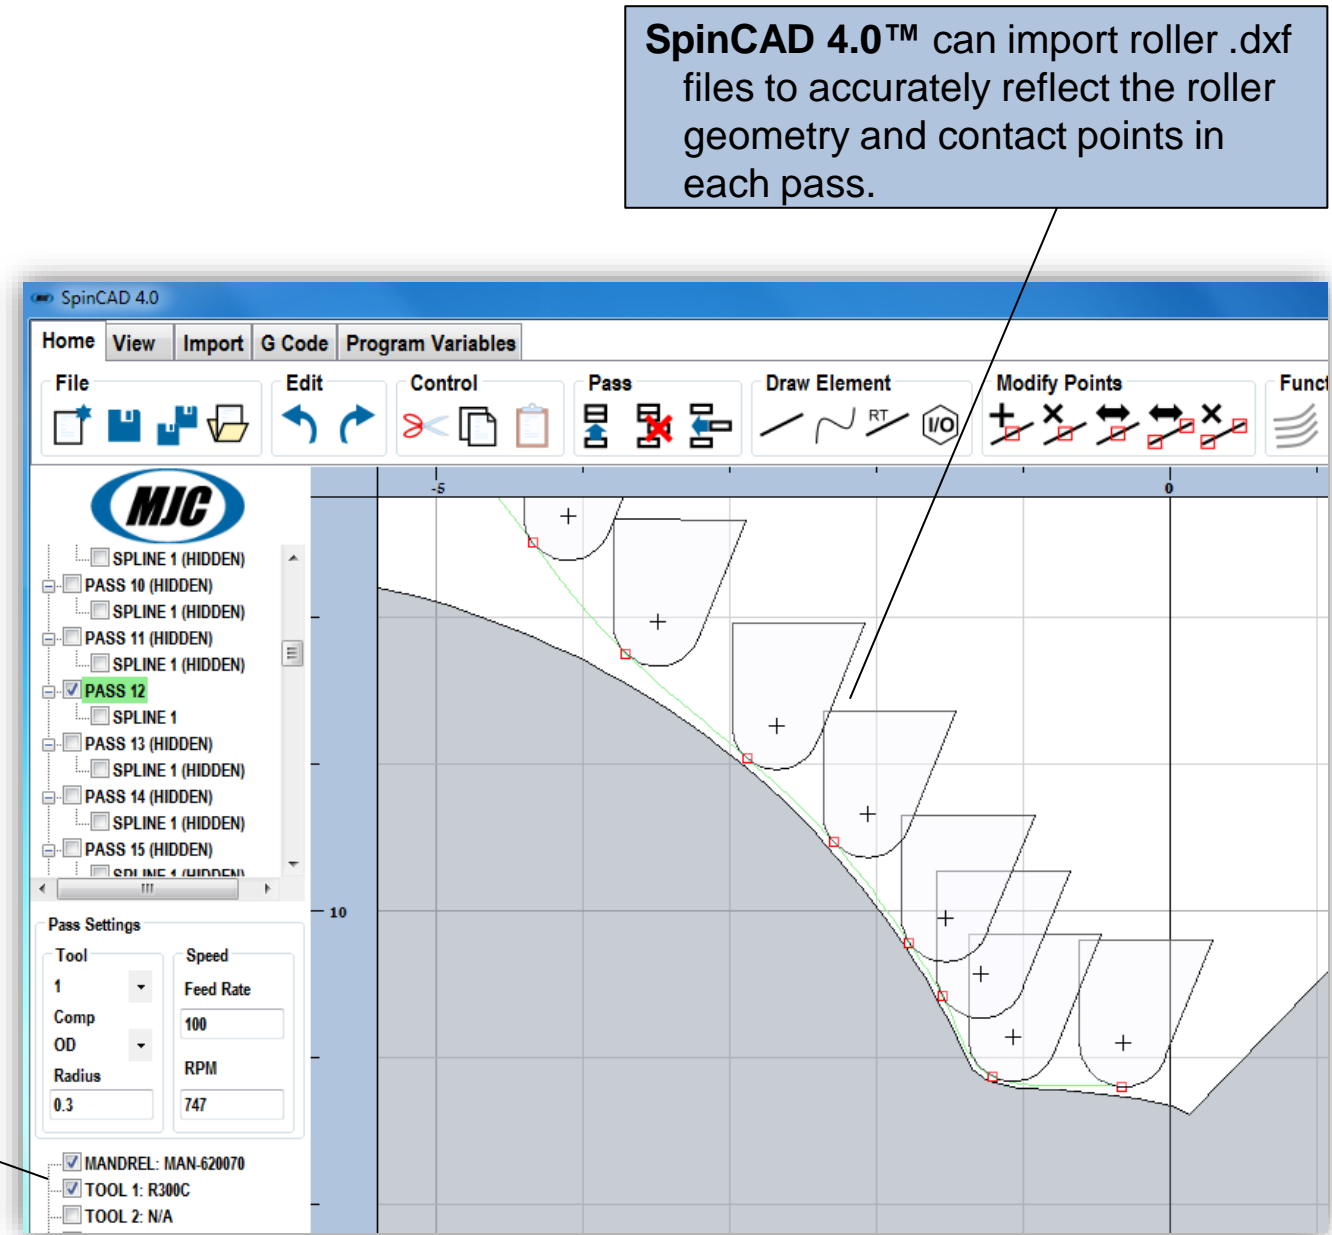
**SpinCAD 4.0™** can import roller .dxf files to accurately reflect the roller geometry and contact points in each pass.

SpinCAD 4.0

Home View Import G Code Program Variables

File Edit Control Pass Draw Element Modify Points Funct

RT I/O

MJC

SPLINE 1 (HIDDEN)
PASS 10 (HIDDEN)
SPLINE 1 (HIDDEN)
PASS 11 (HIDDEN)
SPLINE 1 (HIDDEN)
PASS 12
SPLINE 1
PASS 13 (HIDDEN)
SPLINE 1 (HIDDEN)
PASS 14 (HIDDEN)
SPLINE 1 (HIDDEN)
PASS 15 (HIDDEN)
SPLINE 1 (HIDDEN)

Pass Settings
Tool
1
Comp
OD
Radius
0.3
Speed
Feed Rate
100
RPM
747

MANDREL: MAN-620070
TOOL 1: R300C
TOOL 2: N/A

-5
0
10